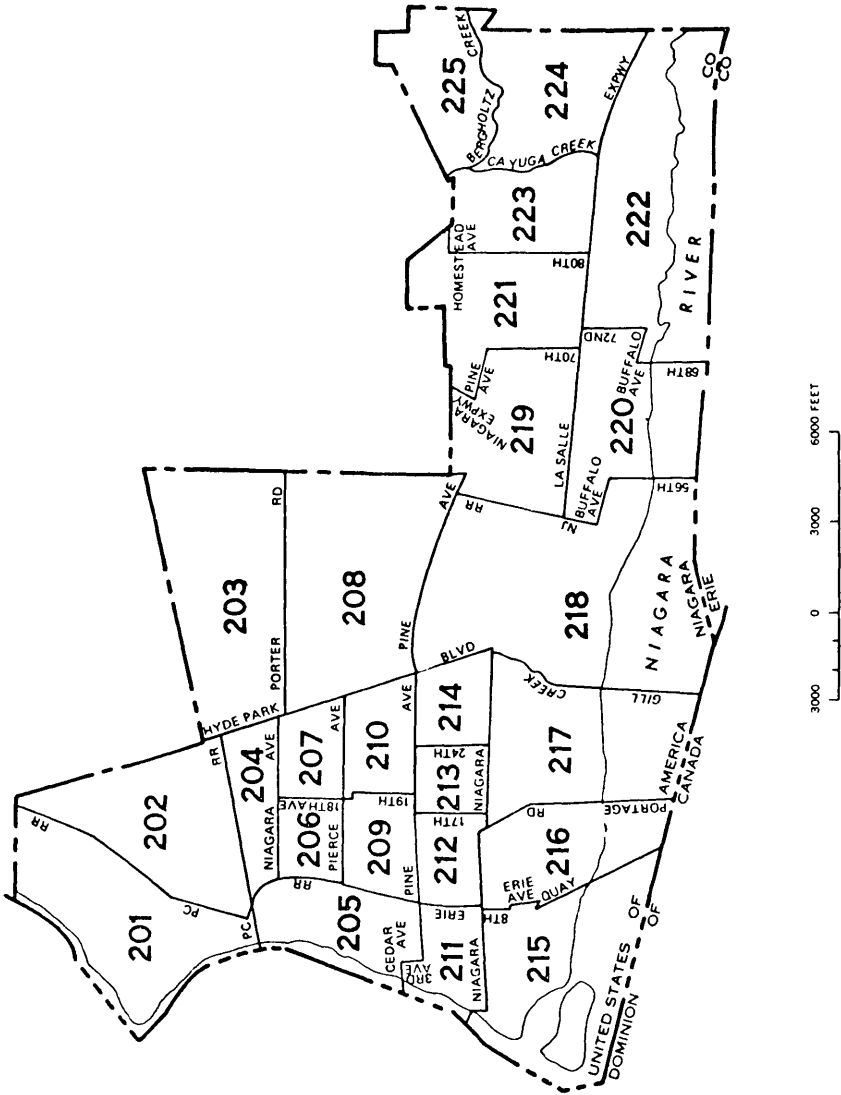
201
202
203
204
205
206
207
208
209
210
211
212
213
214
215
216
217
218
219
220
221
222
223
224
225
RR
PC
PC
RR
HYDE PARK
RR
PORTER
RD
NIAGARA
AVE
18TH AVE
AVE
PIERCE
19TH
AVE
PINE
PINE
BLVD
AVE
CEDAR
AVE
3RD
AVE
ERIE
17TH
24TH
NIAGARA
NIAGARA
8TH
ERIE
AVE
QUAY
RD
PORTAGE
CREEK
GILL
UNITED STATES
DOMINION
OF
OF
AMERICA
CANADA
NIAGARA
NIAGARA
ERIE
RR
NJ
BUFFALO
AVE
56TH
LA SALLE
NIAGARA
EXPWY
PINE
AVE
70TH
72ND
BUFFALO
AVE
68TH
RIVER
HOMESTEAD
AVE
80TH
CAYUGA CREEK
BERGHOLTZ
CREEK
EXPWY
CO
CO
3000
0
3000
6000 FEET